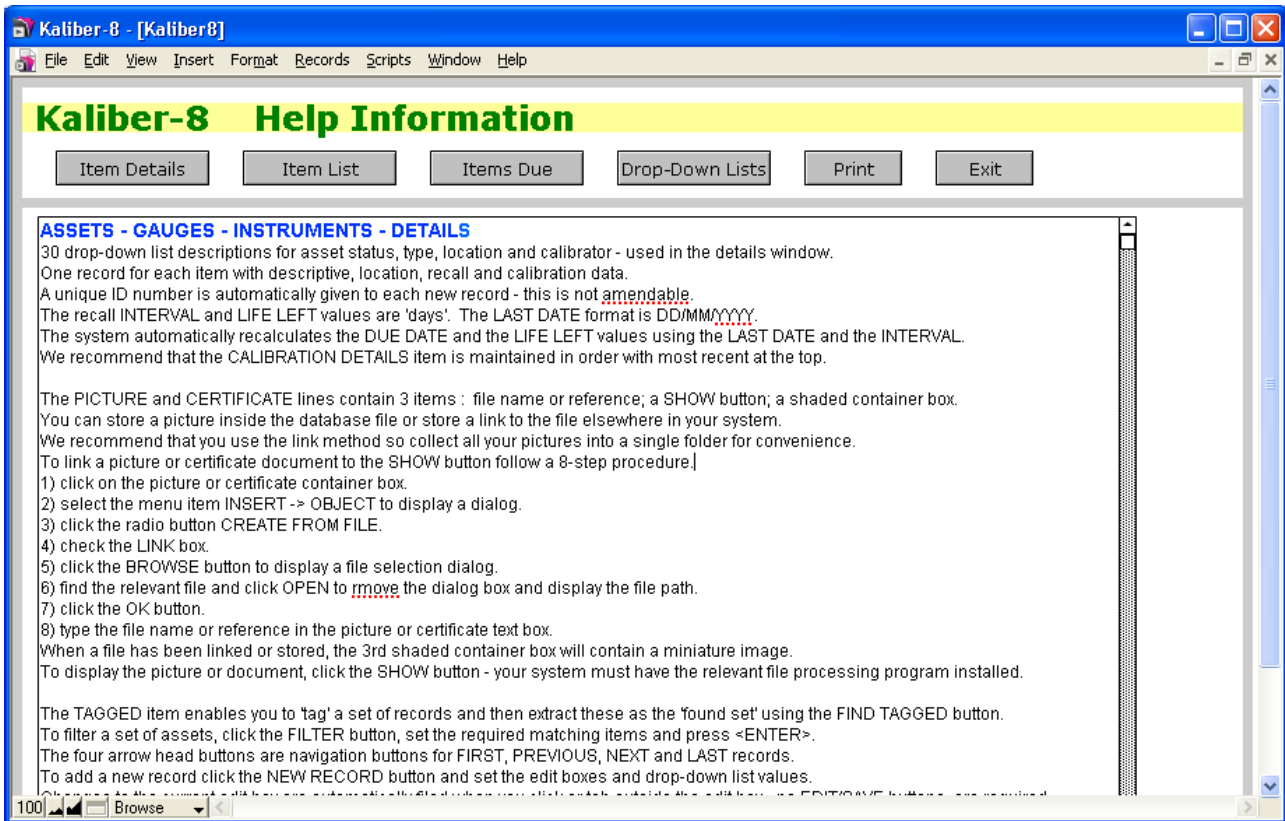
Kaliber-8 - [Kaliber8]

File Edit View Insert Format Records Scripts Window Help

Kaliber-8 Help Information

Item Details Item List Items Due Drop-Down Lists Print Exit

ASSETS - GAUGES - INSTRUMENTS - DETAILS
30 drop-down list descriptions for asset status, type, location and calibrator - used in the details window.
One record for each item with descriptive, location, recall and calibration data.
A unique ID number is automatically given to each new record - this is not amendable.
The recall INTERVAL and LIFE LEFT values are 'days'. The LAST DATE format is DD/MM/YYYY.
The system automatically recalculates the DUE DATE and the LIFE LEFT values using the LAST DATE and the INTERVAL.
We recommend that the CALIBRATION DETAILS item is maintained in order with most recent at the top.

The PICTURE and CERTIFICATE lines contain 3 items : file name or reference; a SHOW button; a shaded container box.
You can store a picture inside the database file or store a link to the file elsewhere in your system.
We recommend that you use the link method so collect all your pictures into a single folder for convenience.
To link a picture or certificate document to the SHOW button follow a 8-step procedure.
1) click on the picture or certificate container box.
2) select the menu item INSERT -> OBJECT to display a dialog.
3) click the radio button CREATE FROM FILE.
4) check the LINK box.
5) click the BROWSE button to display a file selection dialog.
6) find the relevant file and click OPEN to rmove the dialog box and display the file path.
7) click the OK button.
8) type the file name or reference in the picture or certificate text box.
When a file has been linked or stored, the 3rd shaded container box will contain a miniature image.
To display the picture or document, click the SHOW button - your system must have the relevant file processing program installed.

The TAGGED item enables you to 'tag' a set of records and then extract these as the 'found set' using the FIND TAGGED button.
To filter a set of assets, click the FILTER button, set the required matching items and press <ENTER>.
The four arrow head buttons are navigation buttons for FIRST, PREVIOUS, NEXT and LAST records.
To add a new record click the NEW RECORD button and set the edit boxes and drop-down list values.
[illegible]

100 Browse